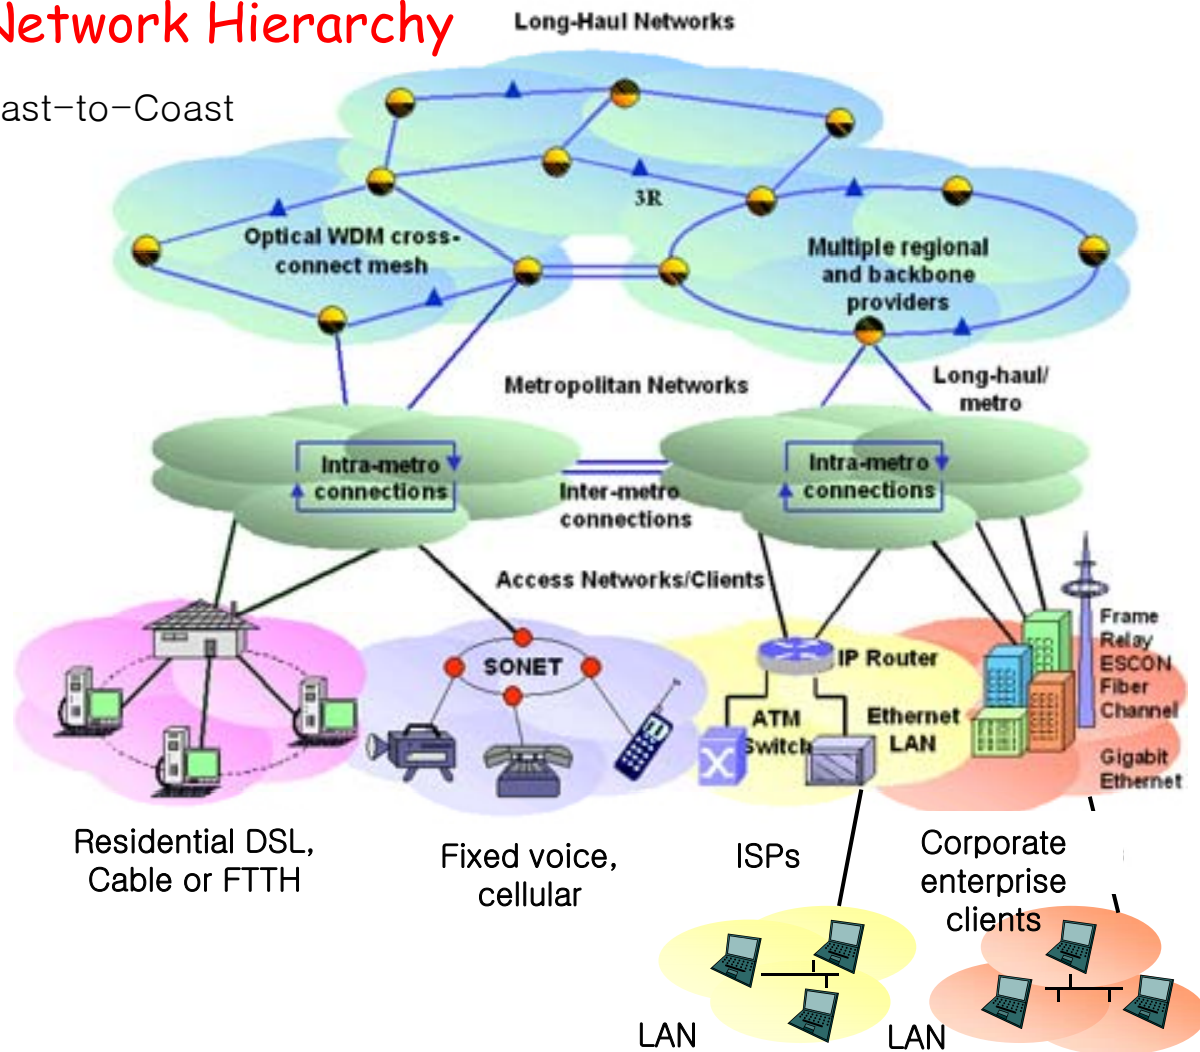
Network Hierarchy

ast-to-Coast

Long-Haul Networks

3R

Optical WDM cross-connect mesh

Multiple regional and backbone providers

Metropolitan Networks

Long-haul/ metro

Intra-metro connections

Inter-metro connections

Intra-metro connections

Access Networks/Clients

SONET

IP Router

ATM Switch

Ethernet LAN

Frame Relay ESCON Fiber Channel

Gigabit Ethernet

Residential DSL, Cable or FTTH

Fixed voice, cellular

ISPs

Corporate enterprise clients

LAN

LAN